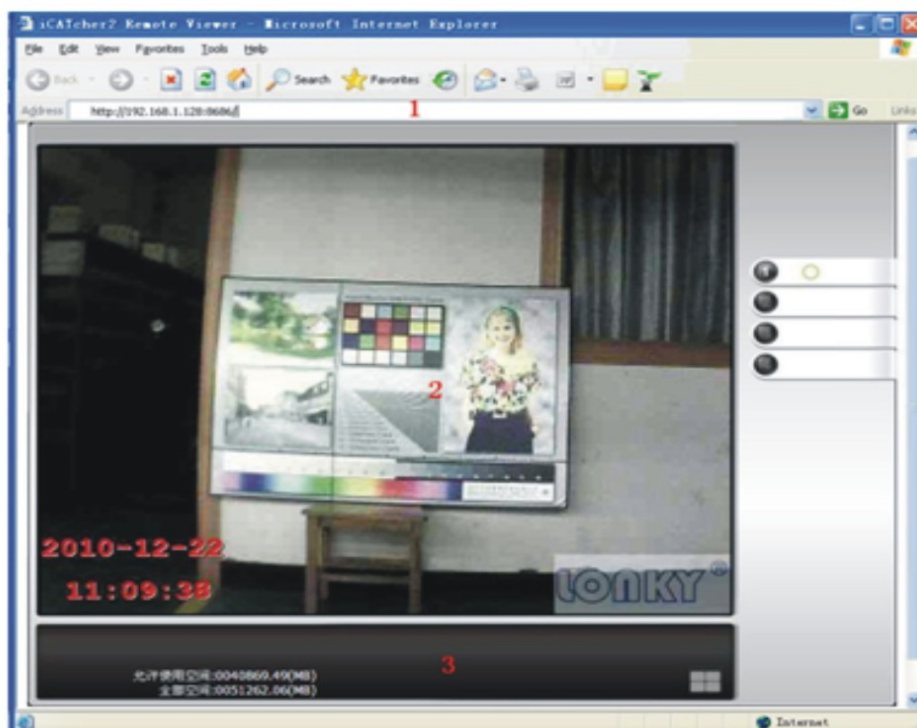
iCATcher2 Remote Viewer - Microsoft Internet Explorer

File Edit View Favorites Tools Help

Back Search Favorites

Address http://192.168.1.128:8686/ 1 Go Links

2

2010-12-22
11:09:38

LONKY

3

允许使用空间:0040869.49(MB)
全部空间:0051262.06(MB)

Internet